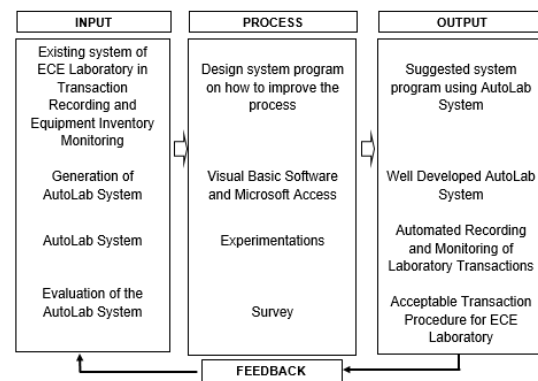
INPUT

Existing system of ECE Laboratory in Transaction Recording and Equipment Inventory Monitoring

Generation of AutoLab System

AutoLab System

Evaluation of the AutoLab System

PROCESS

Design system program on how to improve the process

Visual Basic Software and Microsoft Access

Experimentations

Survey

OUTPUT

Suggested system program using AutoLab System

Well Developed AutoLab System

Automated Recording and Monitoring of Laboratory Transactions

Acceptable Transaction Procedure for ECE Laboratory

FEEDBACK